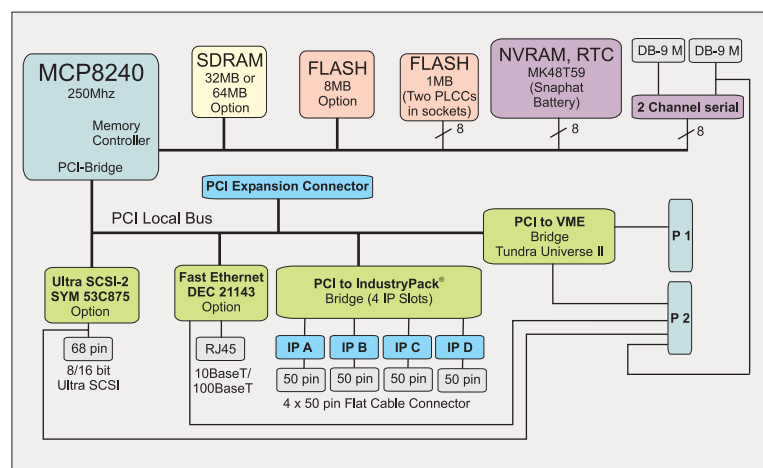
MCP8240
250Mhz

Memory Controller

PCI-Bridge

SDRAM
32MB or 64MB Option

FLASH
8MB Option

FLASH
1MB (Two PLCCs in sockets)

NVRAM, RTC
MK48T59 (Snaphat Battery)

DB-9 M

DB-9 M

2 Channel serial

8

8

8

PCI Expansion Connector

PCI Local Bus

PCI to VME
Bridge
Tundra Universe II

P 1

P 2

Ultra SCSI-2
SYM 53C875
Option

Fast Ethernet
DEC 21143
Option

PCI to IndustryPack®
Bridge (4 IP Slots)

IP A

IP B

IP C

IP D

68 pin

8/16 bit Ultra SCSI

RJ45

10BaseT/ 100BaseT

50 pin

50 pin

50 pin

50 pin

4 x 50 pin Flat Cable Connector